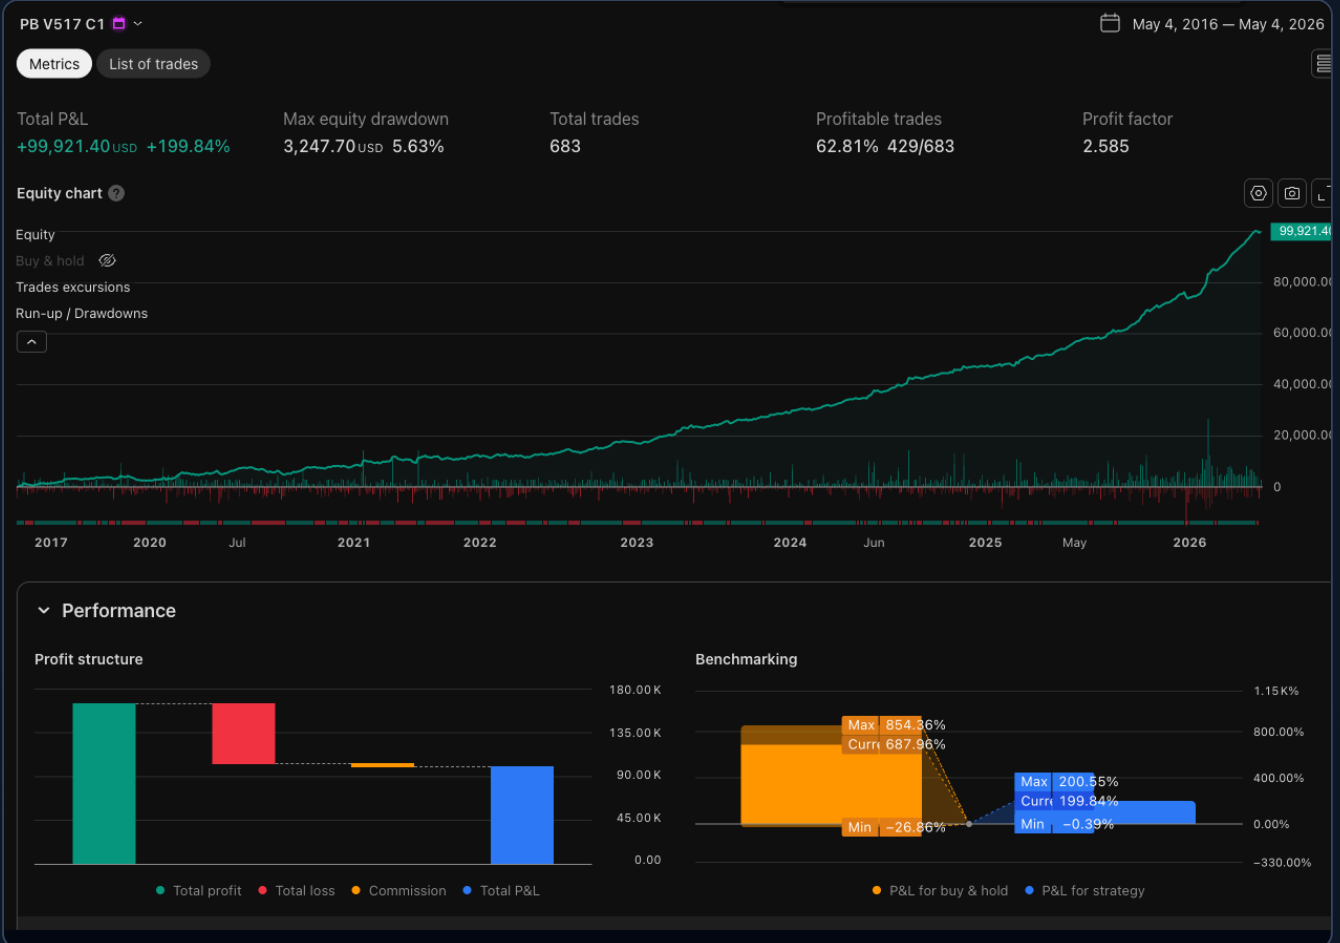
PB V517 C1

May 4, 2016 — May 4, 2026

Metrics
List of trades

Total P&L
+99,921.40 USD +199.84%

Max equity drawdown
3,247.70 USD 5.63%

Total trades
683

Profitable trades
62.81% 429/683

Profit factor
2.585

Equity chart

Equity
Buy & hold
Trades excursions
Run-up / Drawdowns

99,921.40
80,000.00
60,000.00
40,000.00
20,000.00
0

2017 2020 Jul 2021 2022 2023 2024 Jun 2025 May 2026

Performance

Profit structure

180.00 K
135.00 K
90.00 K
45.00 K
0.00

Total profit
Total loss
Commission
Total P&L

Benchmarking

Max 854.36%
Curr 687.96%
Min −26.86%
Max 200.55%
Curr 199.84%
Min −0.39%

1.15 K%
800.00%
400.00%
0.00%
−330.00%

P&L for buy & hold
P&L for strategy